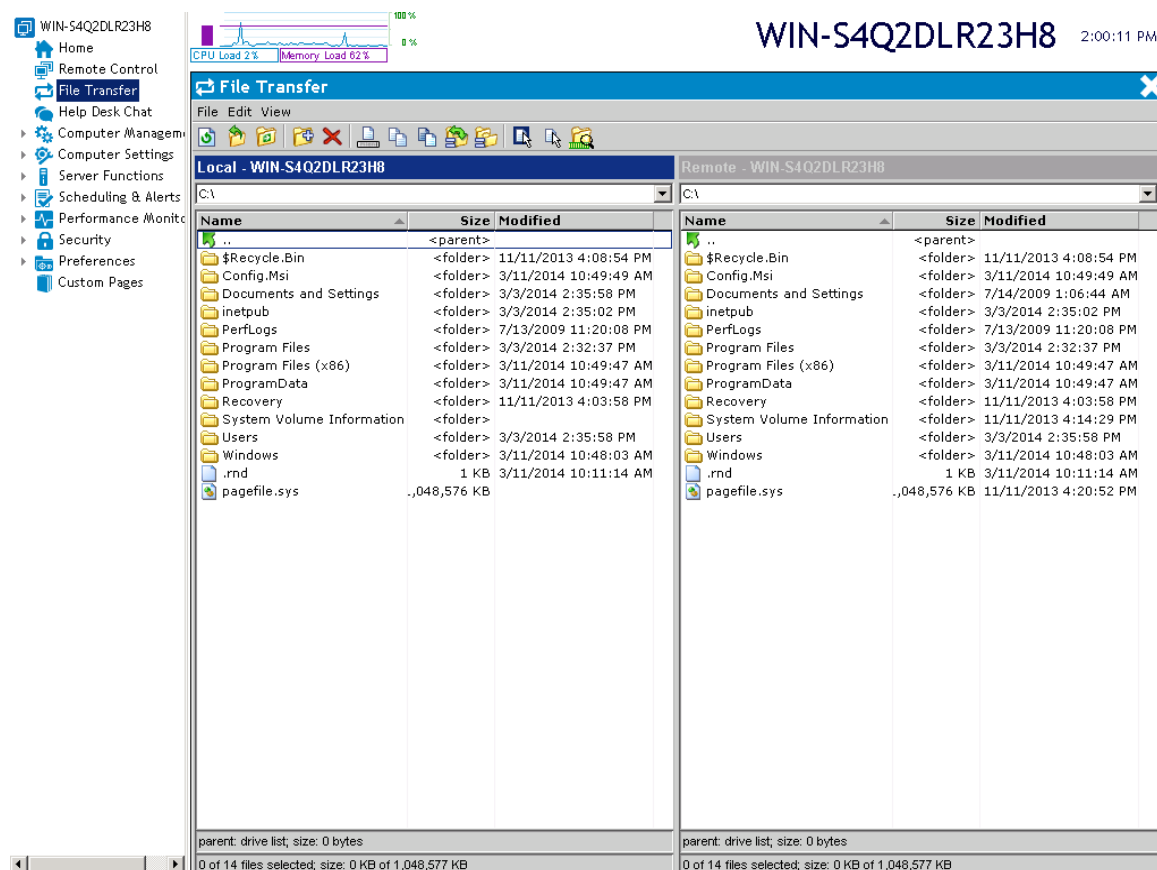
WIN-S4Q2DLR23H8
Home
Remote Control
File Transfer
Help Desk Chat
Computer Manageme
Computer Settings
Server Functions
Scheduling & Alerts
Performance Monito
Security
Preferences
Custom Pages

100 %
0 %
CPU Load 2 %
Memory Load 62 %

WIN-S4Q2DLR23H8
2:00:11 PM

File Transfer

File Edit View

Local - WIN-S4Q2DLR23H8
C:\

| Name | Size | Modified |
|---|---|---|
| .. | <parent> | |
| $Recycle.Bin | <folder> | 11/11/2013 4:08:54 PM |
| Config.Msi | <folder> | 3/11/2014 10:49:49 AM |
| Documents and Settings | <folder> | 3/3/2014 2:35:58 PM |
| inetpub | <folder> | 3/3/2014 2:35:02 PM |
| PerfLogs | <folder> | 7/13/2009 11:20:08 PM |
| Program Files | <folder> | 3/3/2014 2:32:37 PM |
| Program Files (x86) | <folder> | 3/11/2014 10:49:47 AM |
| ProgramData | <folder> | 3/11/2014 10:49:47 AM |
| Recovery | <folder> | 11/11/2013 4:03:58 PM |
| System Volume Information | <folder> | |
| Users | <folder> | 3/3/2014 2:35:58 PM |
| Windows | <folder> | 3/11/2014 10:48:03 AM |
| .rnd | 1 KB | 3/11/2014 10:11:14 AM |
| pagefile.sys | ,048,576 KB | |

parent: drive list; size: 0 bytes
0 of 14 files selected; size: 0 KB of 1,048,577 KB

Remote - WIN-S4Q2DLR23H8
C:\

| Name | Size | Modified |
|---|---|---|
| .. | <parent> | |
| $Recycle.Bin | <folder> | 11/11/2013 4:08:54 PM |
| Config.Msi | <folder> | 3/11/2014 10:49:49 AM |
| Documents and Settings | <folder> | 7/14/2009 1:06:44 AM |
| inetpub | <folder> | 3/3/2014 2:35:02 PM |
| PerfLogs | <folder> | 7/13/2009 11:20:08 PM |
| Program Files | <folder> | 3/3/2014 2:32:37 PM |
| Program Files (x86) | <folder> | 3/11/2014 10:49:47 AM |
| ProgramData | <folder> | 3/11/2014 10:49:47 AM |
| Recovery | <folder> | 11/11/2013 4:03:58 PM |
| System Volume Information | <folder> | 11/11/2013 4:14:29 PM |
| Users | <folder> | 3/3/2014 2:35:58 PM |
| Windows | <folder> | 3/11/2014 10:48:03 AM |
| .rnd | 1 KB | 3/11/2014 10:11:14 AM |
| pagefile.sys | ,048,576 KB | 11/11/2013 4:20:52 PM |

parent: drive list; size: 0 bytes
0 of 14 files selected; size: 0 KB of 1,048,577 KB